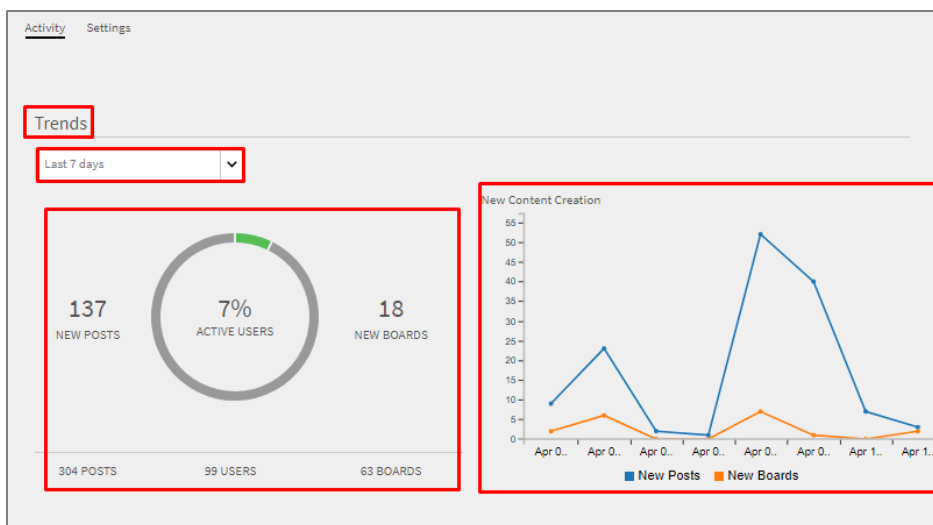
Activity Settings

Trends

Last 7 days

137
NEW POSTS

7%
ACTIVE USERS

18
NEW BOARDS

304 POSTS 99 USERS 63 BOARDS

New Content Creation

55
50
45
40
35
30
25
20
15
10
5
0

Apr 0.. Apr 0.. Apr 0.. Apr 0.. Apr 0.. Apr 0.. Apr 1.. Apr 1..

New Posts New Boards